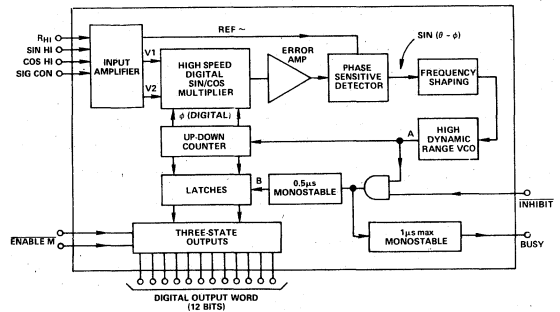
$R_{HI}$
SIN HI
COS HI
SIG CON
INPUT AMPLIFIER
V1
V2
REF ~
HIGH SPEED DIGITAL SIN/COS MULTIPLIER
ERROR AMP
PHASE SENSITIVE DETECTOR
SIN ($\theta$ - $\phi$)
FREQUENCY SHAPING
$\phi$ (DIGITAL)
UP-DOWN COUNTER
A
HIGH DYNAMIC RANGE VCO
LATCHES
B
0.5μs MONOSTABLE
$\overline{INHIBIT}$
$\overline{ENABLE\ M}$
THREE-STATE OUTPUTS
1μs max MONOSTABLE
BUSY
DIGITAL OUTPUT WORD (12 BITS)